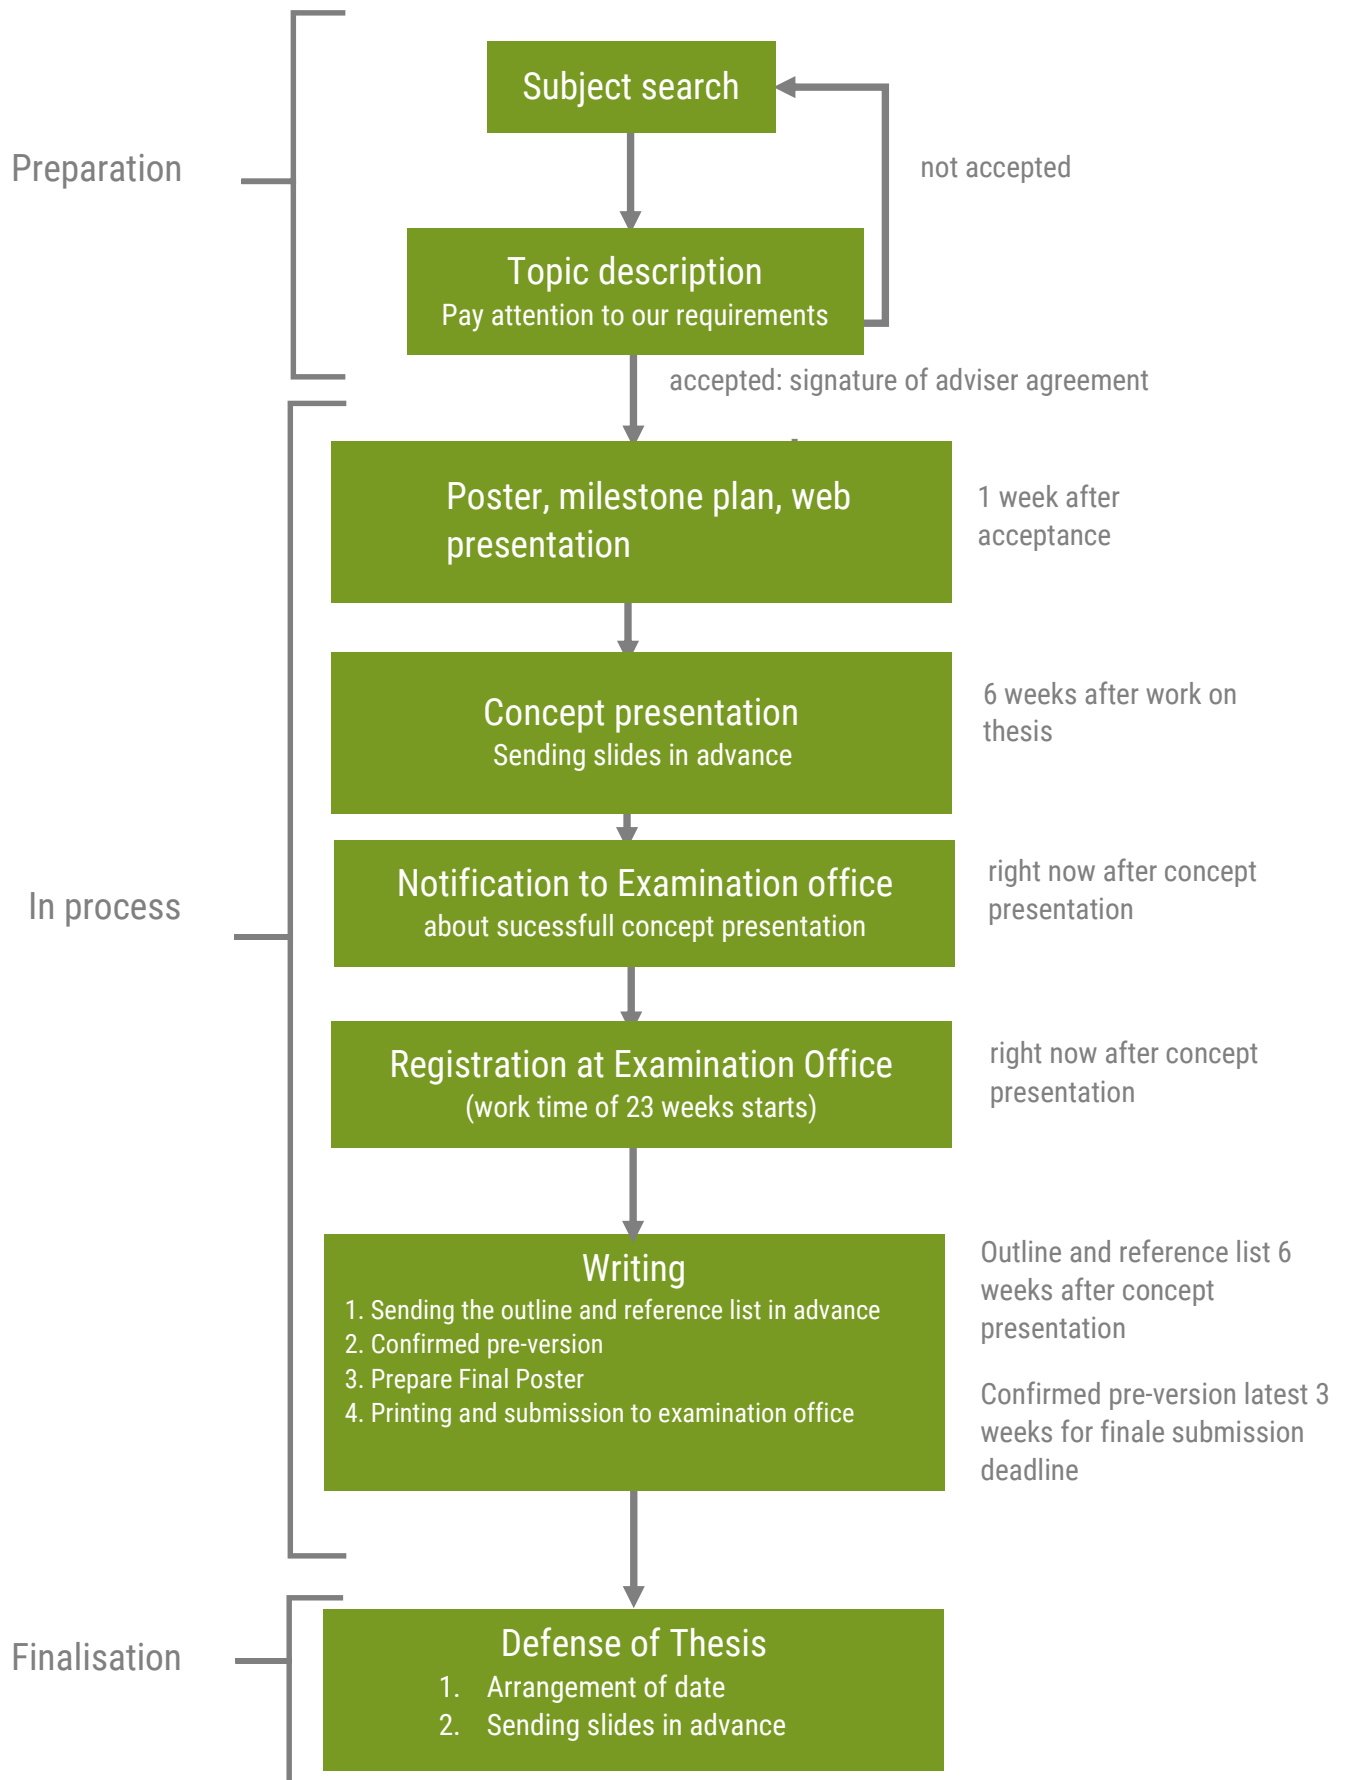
Preparation

Subject search

not accepted

Topic description
Pay attention to our requirements

accepted: signature of adviser agreement

In process

Poster, milestone plan, web presentation

1 week after acceptance

Concept presentation
Sending slides in advance

6 weeks after work on thesis

Notification to Examination office
about sucessfull concept presentation

right now after concept presentation

Registration at Examination Office
(work time of 23 weeks starts)

right now after concept presentation

Writing
1. Sending the outline and reference list in advance
2. Confirmed pre-version
3. Prepare Final Poster
4. Printing and submission to examination office

Outline and reference list 6 weeks after concept presentation

Confirmed pre-version latest 3 weeks for finale submission deadline

Finalisation

Defense of Thesis
1. Arrangement of date
2. Sending slides in advance